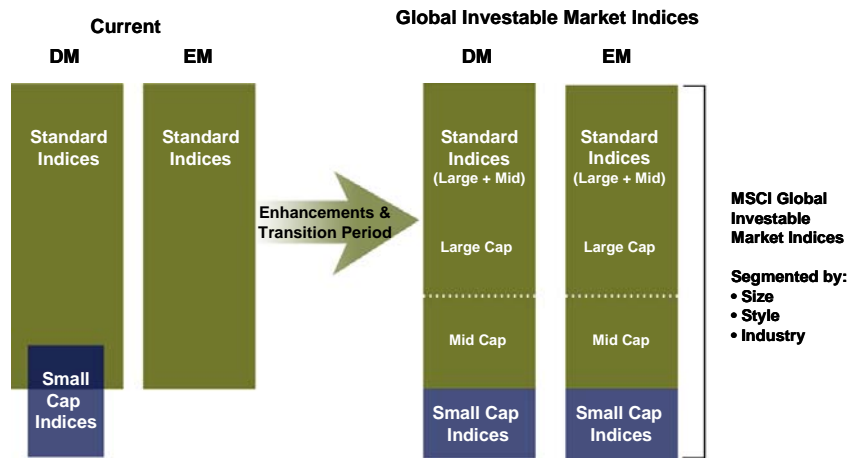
Current

DM

EM

Standard Indices

Standard Indices

Small Cap Indices

Enhancements & Transition Period

Global Investable Market Indices

DM

EM

Standard Indices (Large + Mid)

Large Cap

Mid Cap

Small Cap Indices

Standard Indices (Large + Mid)

Large Cap

Mid Cap

Small Cap Indices

MSCI Global Investable Market Indices

Segmented by:
• Size
• Style
• Industry